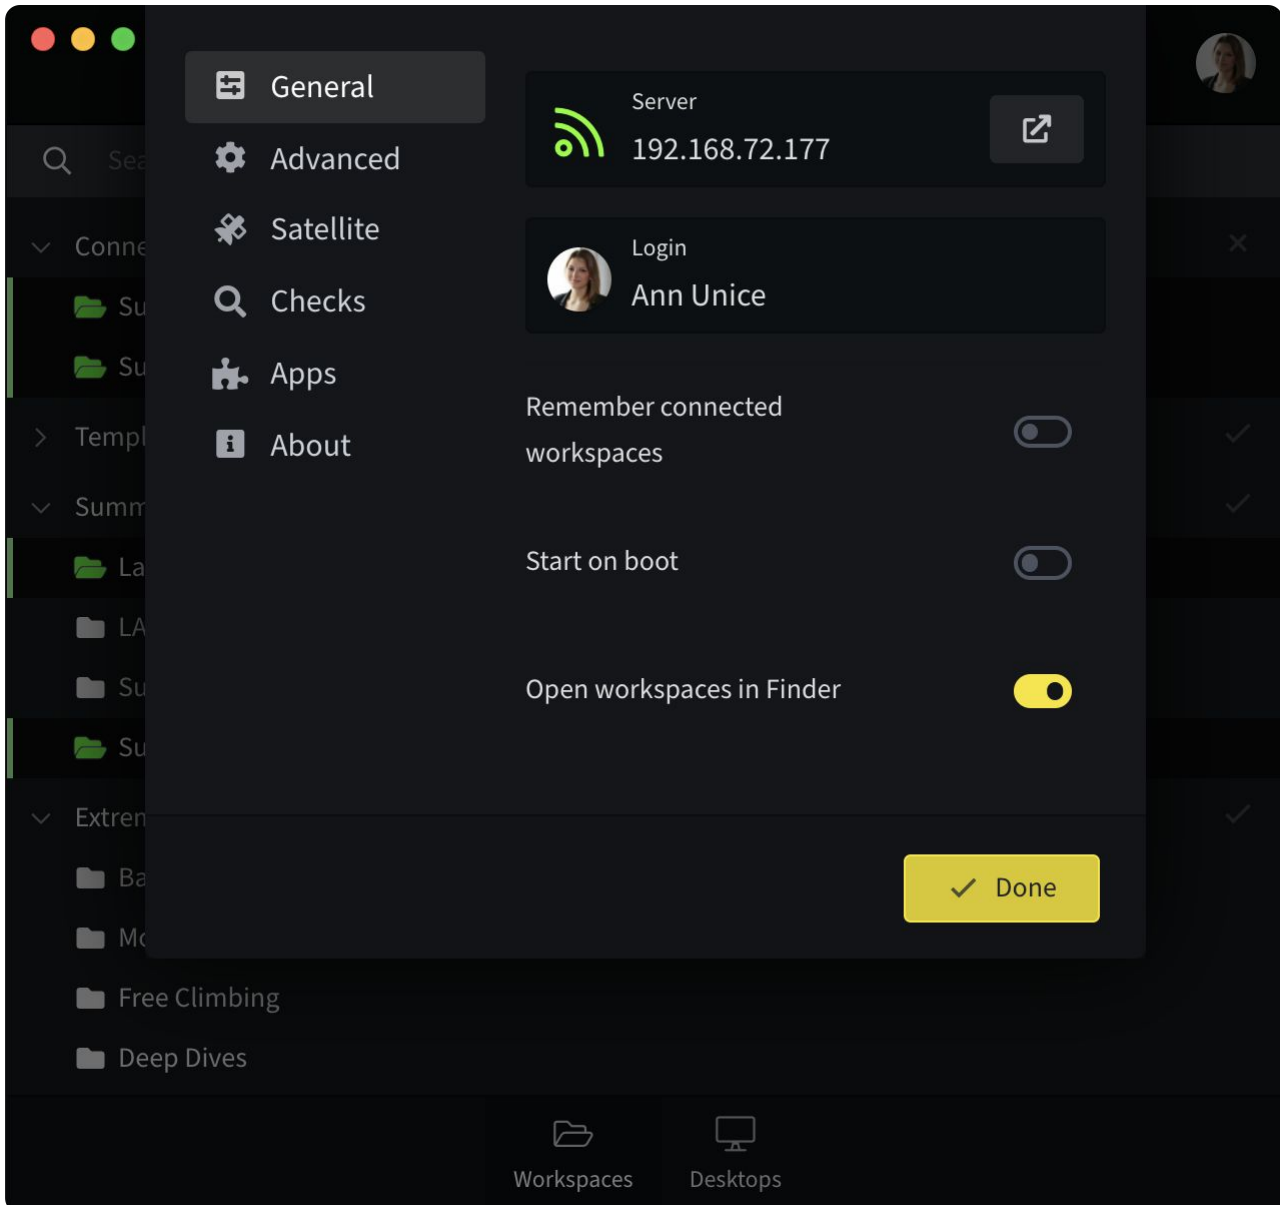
Sea

Conne

Su

Su

Templ

Summ

La

LA

Su

Su

Extren

Ba

Mc

Free Climbing

Deep Dives

General

Advanced

Satellite

Checks

Apps

About

Server
192.168.72.177

Login
Ann Unice

Remember connected workspaces

Start on boot

Open workspaces in Finder

Done

Workspaces

Desktops